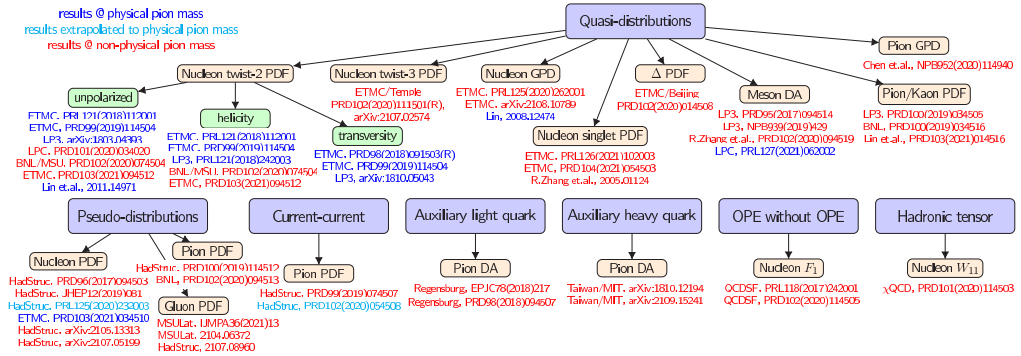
results @ physical pion mass
results extrapolated to physical pion mass
results @ non-physical pion mass

Quasi-distributions

Nucleon twist-2 PDF

unpolarized
ETMC, PRL121(2018)112001
ETMC, PRD99(2019)114504
LP3, arXiv:1803.04393
LPC, PRD101(2020)034020
BNL/MSU, PRD102(2020)074504
ETMC, PRD103(2021)094512
Lin et.al., 2011.14971

helicity
ETMC, PRL121(2018)112001
ETMC, PRD99(2019)114504
LP3, PRL121(2018)242003
BNL/MSU, PRD102(2020)074504
ETMC, PRD103(2021)094512

transversity
ETMC, PRD98(2018)091503(R)
ETMC, PRD99(2019)114504
LP3, arXiv:1810.05043

Nucleon twist-3 PDF
ETMC/Temple
PRD102(2020)111501(R),
arXiv:2107.02574

Nucleon GPD
ETMC, PRL125(2020)262001
ETMC, arXiv:2108.10789
Lin, 2008.12474

Nucleon singlet PDF
ETMC, PRL126(2021)102003
ETMC, PRD104(2021)054503
R.Zhang et.al., 2005.01124

$\Delta$ PDF
ETMC/Beijing
PRD102(2020)014508

Meson DA
LP3, PRD95(2017)094514
LP3, NPB939(2019)429
R.Zhang et.al., PRD102(2020)094519
LPC, PRL127(2021)062002

Pion GPD
Chen et.al., NPB952(2020)114940

Pion/Kaon PDF
LP3, PRD100(2019)034505
BNL, PRD100(2019)034516
Lin et.al., PRD103(2021)014516

Pseudo-distributions

Nucleon PDF
HadStruc, PRD96(2017)094503
HadStruc, JHEP12(2019)081
HadStruc, PRL125(2020)232003
ETMC, PRD103(2021)034510
HadStruc, arXiv:2105.13313
HadStruc, arXiv:2107.05199

Pion PDF
HadStruc, PRD100(2019)114512
BNL, PRD102(2020)094513

Gluon PDF
MSULat, IJMPA36(2021)13
MSULat, 2104.06372
HadStruc, 2107.08960

Current-current
Pion PDF
HadStruc, PRD99(2019)074507
HadStruc, PRD102(2020)054508

Auxiliary light quark
Pion DA
Regensburg, EPJC78(2018)217
Regensburg, PRD98(2018)094507

Auxiliary heavy quark
Pion DA
Taiwan/MIT, arXiv:1810.12194
Taiwan/MIT, arXiv:2109.15241

OPE without OPE
Nucleon $F_1$
QCDSF, PRL118(2017)242001
QCDSF, PRD102(2020)114505

Hadronic tensor
Nucleon $W_{11}$
$\chi$QCD, PRD101(2020)114503